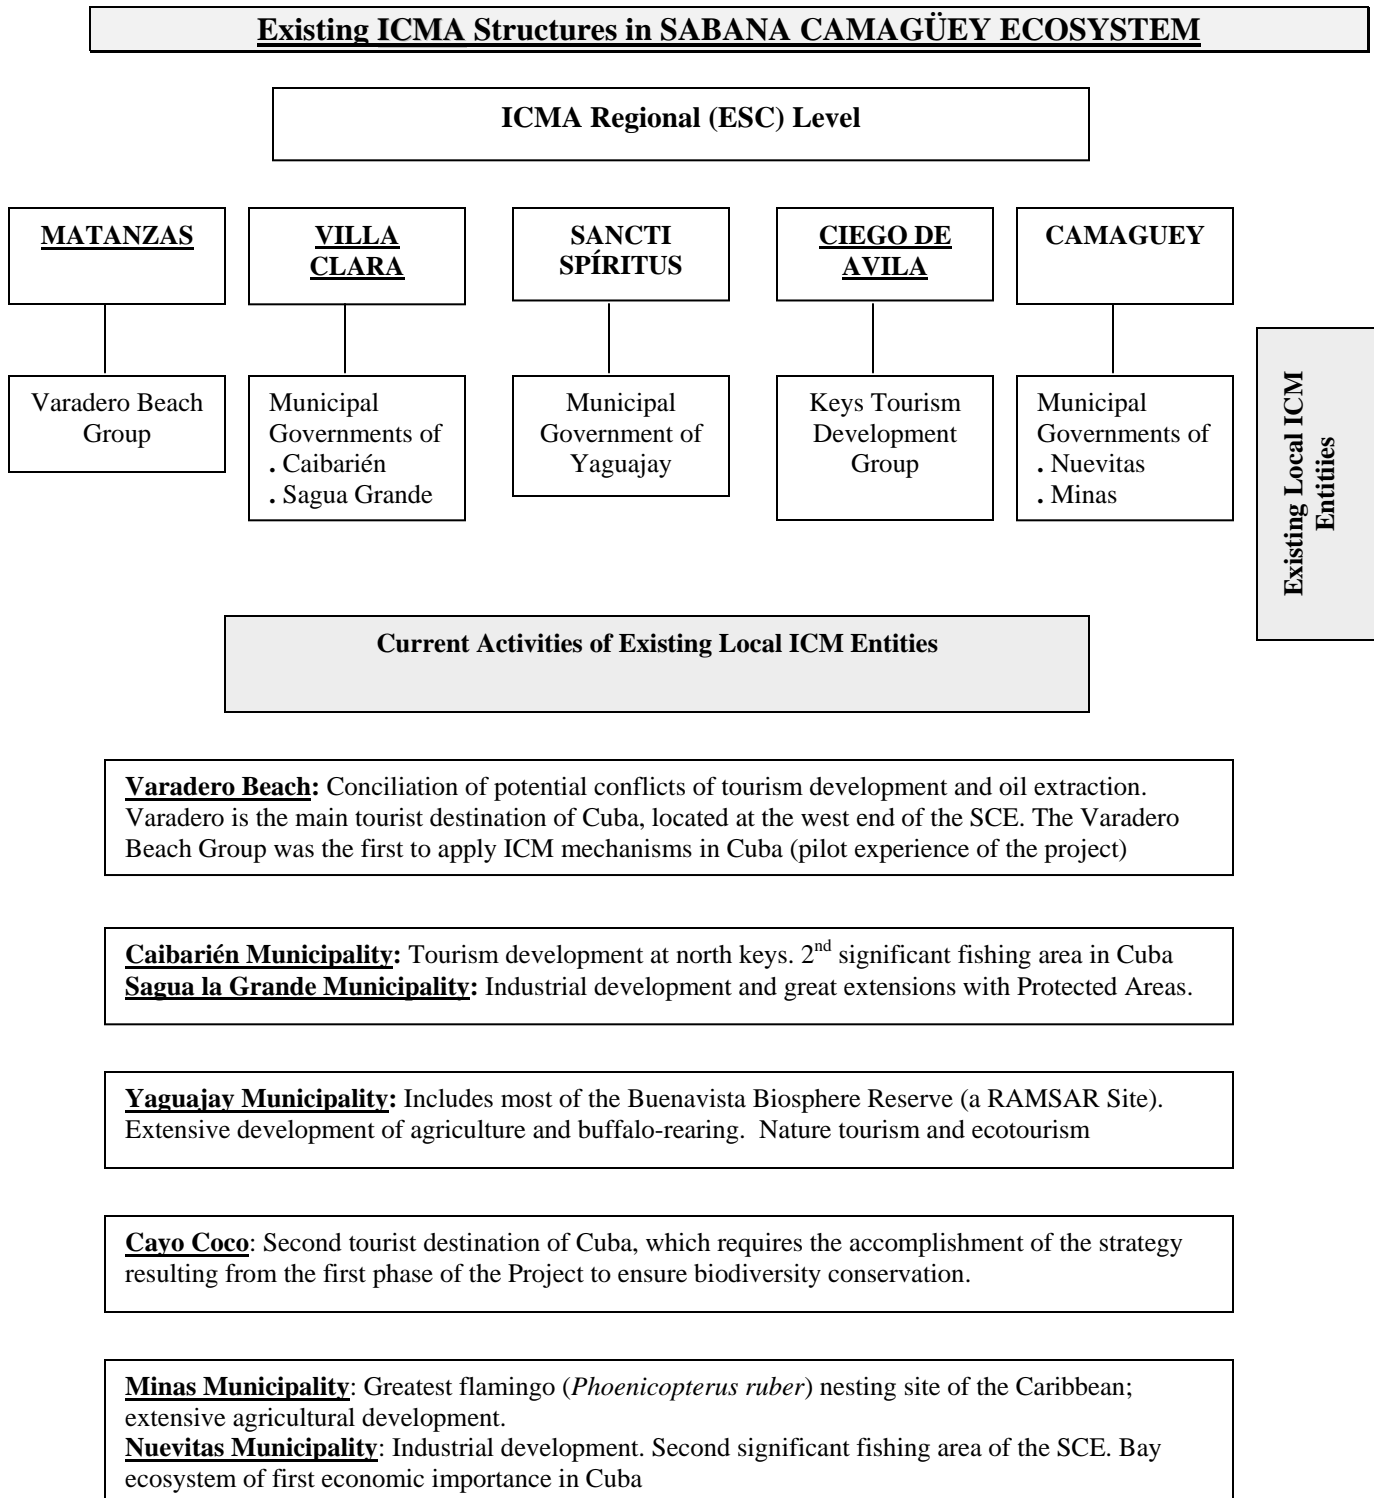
Existing ICMA Structures in SABANA CAMAGÜEY ECOSYSTEM

ICMA Regional (ESC) Level

MATANZAS

VILLA CLARA

SANCTI SPÍRITUS

CIEGO DE AVILA

CAMAGUEY

Varadero Beach Group

Municipal Governments of
. Caibarién
. Sagua Grande

Municipal Government of Yaguajay

Keys Tourism Development Group

Municipal Governments of
. Nuevitas
. Minas

Existing Local ICM Entitiies

Current Activities of Existing Local ICM Entities

**Varadero Beach:** Conciliation of potential conflicts of tourism development and oil extraction. Varadero is the main tourist destination of Cuba, located at the west end of the SCE. The Varadero Beach Group was the first to apply ICM mechanisms in Cuba (pilot experience of the project)

**Caibarién Municipality:** Tourism development at north keys. $2^{nd}$ significant fishing area in Cuba
**Sagua la Grande Municipality:** Industrial development and great extensions with Protected Areas.

**Yaguajay Municipality:** Includes most of the Buenavista Biosphere Reserve (a RAMSAR Site). Extensive development of agriculture and buffalo-rearing. Nature tourism and ecotourism

**Cayo Coco**: Second tourist destination of Cuba, which requires the accomplishment of the strategy resulting from the first phase of the Project to ensure biodiversity conservation.

**Minas Municipality**: Greatest flamingo (*Phoenicopterus ruber*) nesting site of the Caribbean; extensive agricultural development.
**Nuevitas Municipality**: Industrial development. Second significant fishing area of the SCE. Bay ecosystem of first economic importance in Cuba